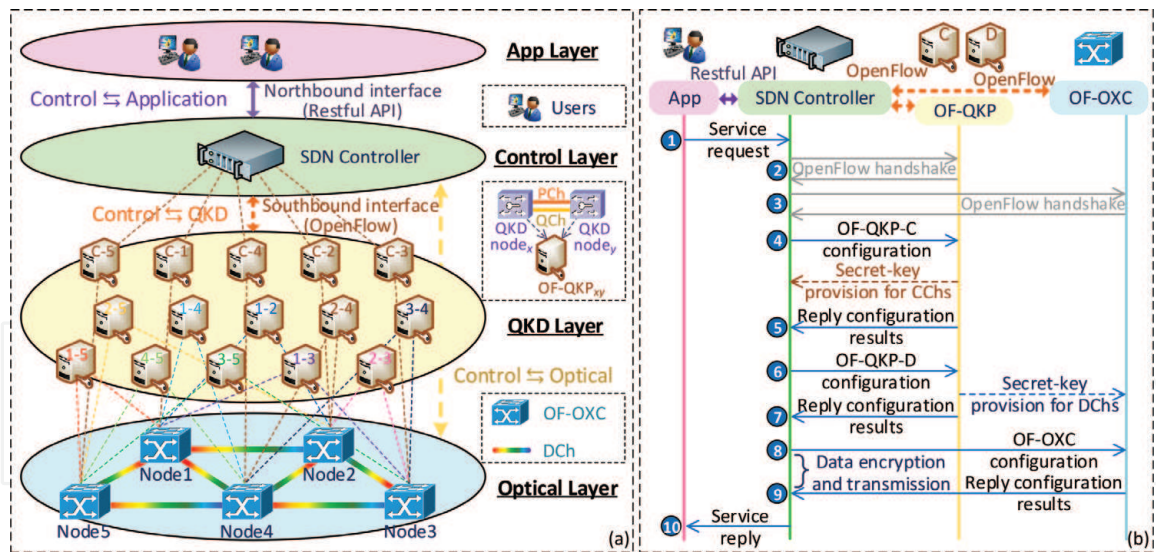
App Layer

Control ⇆ Application

Northbound interface (Restful API)

Users

SDN Controller

Control Layer

Control ⇆ QKD

Southbound interface (OpenFlow)

PCh

QCh

QKD $node_x$

QKD $node_y$

$OF\text{-}QKP_{xy}$

C-5 C-1 C-4 C-2 C-3

1-4 1-2 2-4 3-4

QKD Layer

1-5 4-5 3-5 1-3 2-3

Control ⇆ Optical

OF-OXC

DCh

Node1 Node2

Optical Layer

Node5 Node4 Node3

(a)

Restful API

App

SDN Controller

C D

OpenFlow

OpenFlow

OF-QKP

OF-OXC

1 Service request

2 OpenFlow handshake

3 OpenFlow handshake

4 OF-QKP-C configuration

Secret-key provision for CChs

5 Reply configuration results

6 OF-QKP-D configuration

Secret-key provision for DChs

7 Reply configuration results

8 OF-OXC configuration

Data encryption and transmission

9 Reply configuration results

10 Service reply

(b)